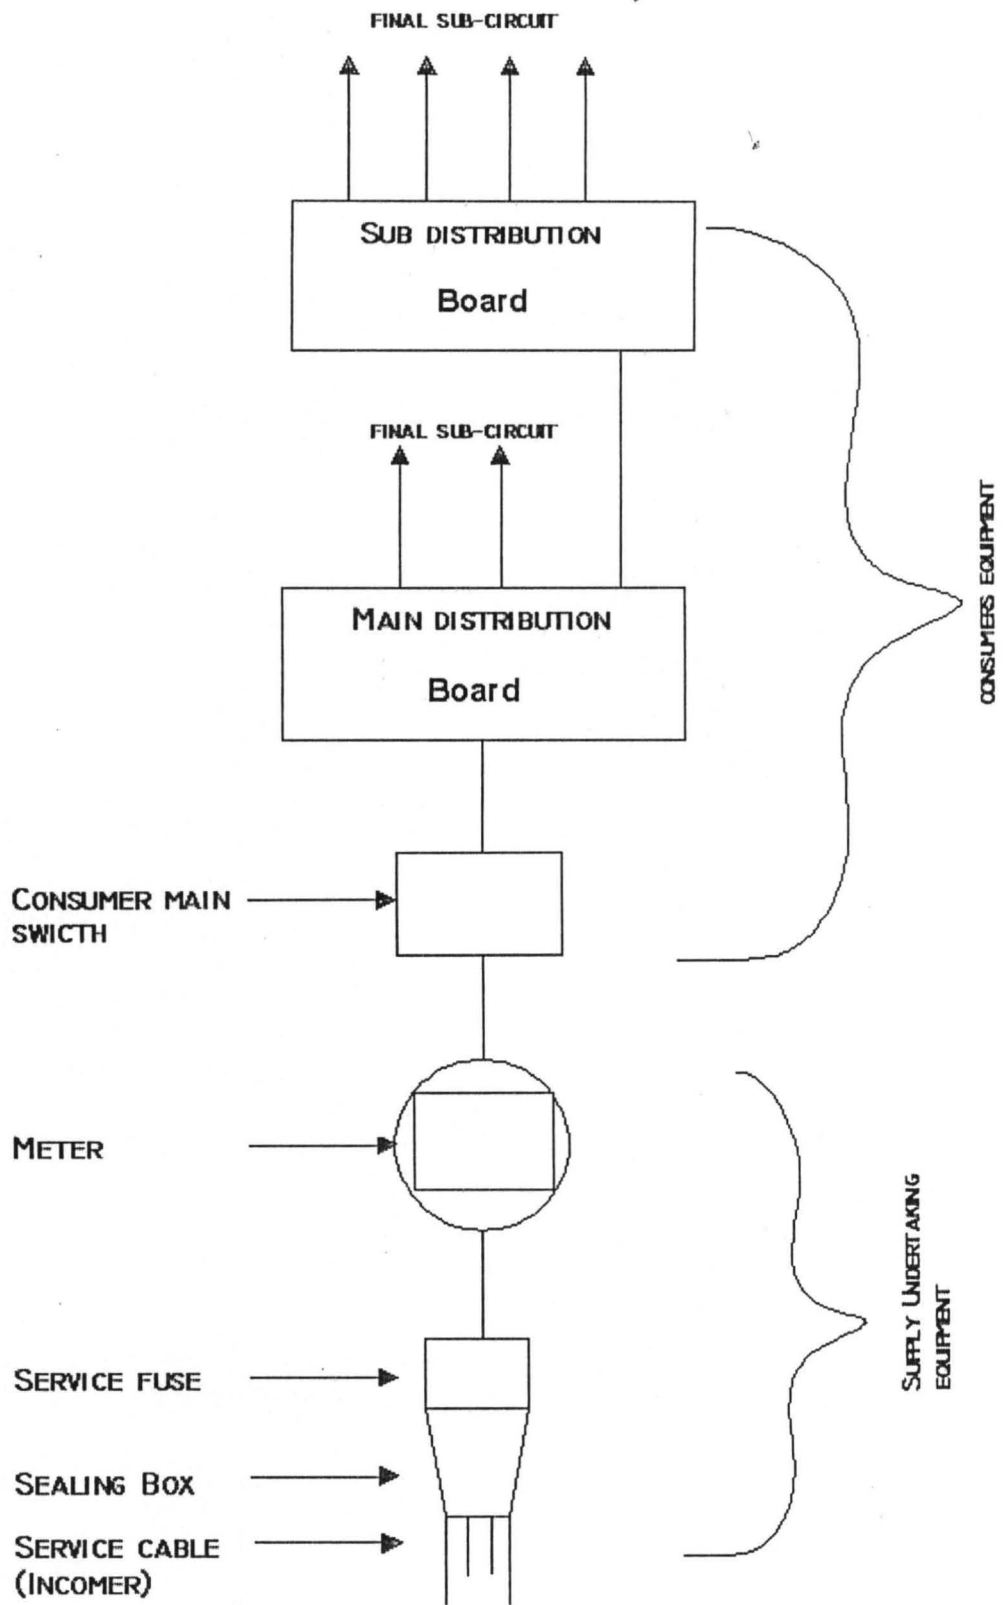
FINAL SUB-CIRCUIT

SUB DISTRIBUTION Board

FINAL SUB-CIRCUIT

MAIN DISTRIBUTION Board

CONSUMERS EQUIPMENT

CONSUMER MAIN SWICTH

METER

SUPPLY UNDERTAKING EQUIPMENT

SERVICE FUSE

SEALING BOX

SERVICE CABLE (INCOMER)